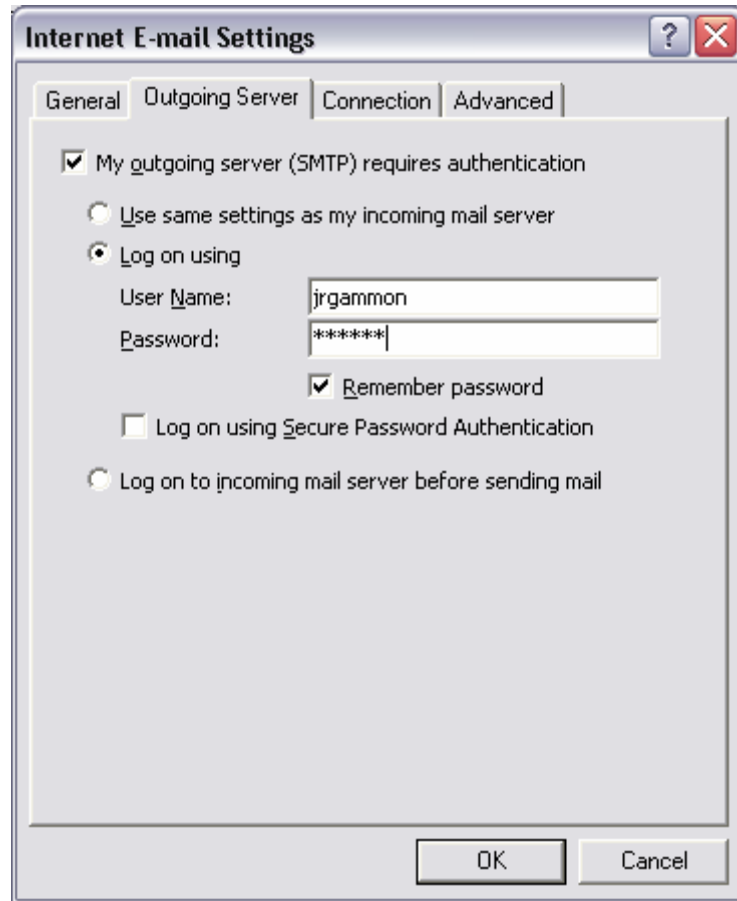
Internet E-mail Settings

General | Outgoing Server | Connection | Advanced

My outgoing server (SMTP) requires authentication

Use same settings as my incoming mail server

Log on using

User Name: jrgammon

Password: ******

Remember password

Log on using Secure Password Authentication

Log on to incoming mail server before sending mail

OK | Cancel